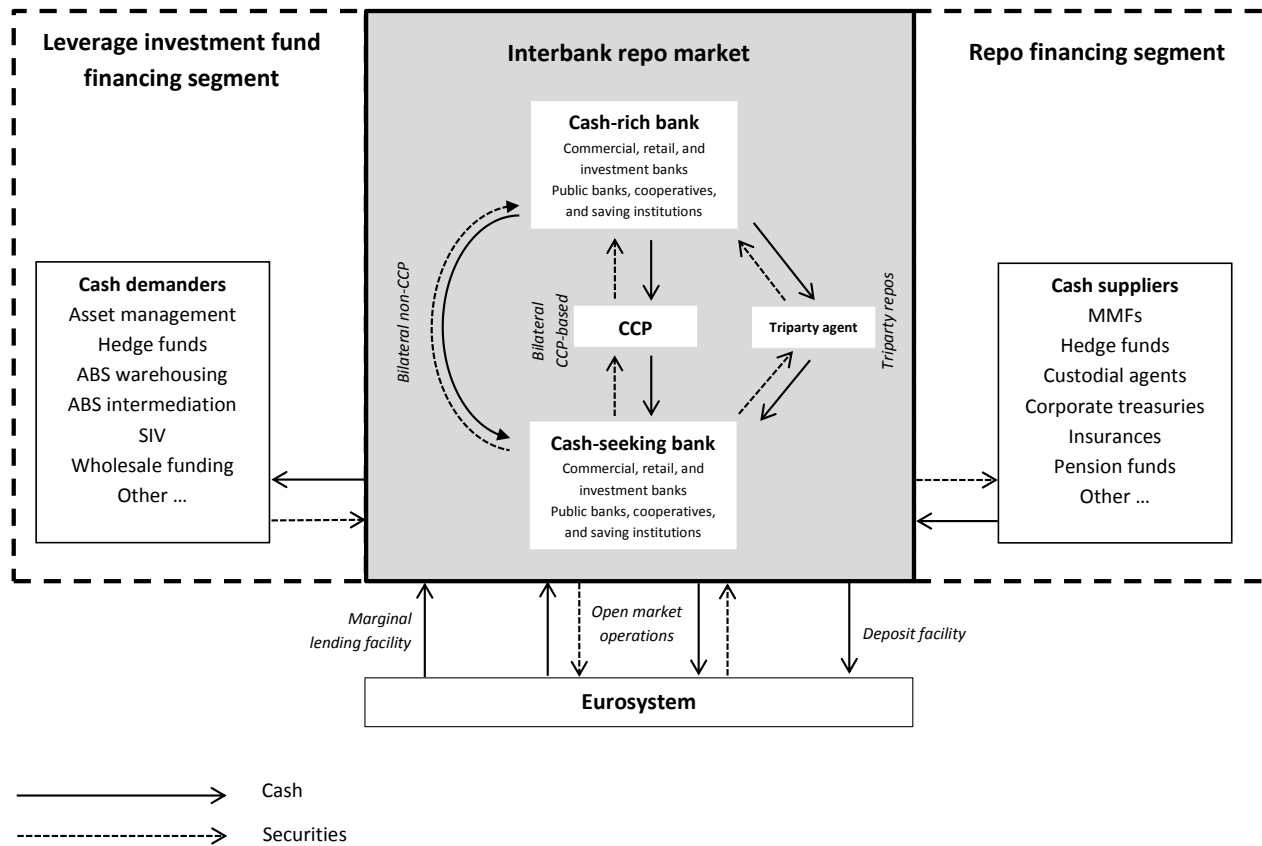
Leverage investment fund financing segment

Interbank repo market

Repo financing segment

Cash-rich bank
Commercial, retail, and investment banks
Public banks, cooperatives, and saving institutions

Cash demanders
Asset management
Hedge funds
ABS warehousing
ABS intermediation
SIV
Wholesale funding
Other …

Bilateral non-CCP

Bilateral CCP-based

CCP

Triparty agent

Triparty repos

Cash suppliers
MMFs
Hedge funds
Custodial agents
Corporate treasuries
Insurances
Pension funds
Other …

Cash-seeking bank
Commercial, retail, and investment banks
Public banks, cooperatives, and saving institutions

Marginal lending facility

Open market operations

Deposit facility

Eurosystem

Cash

Securities